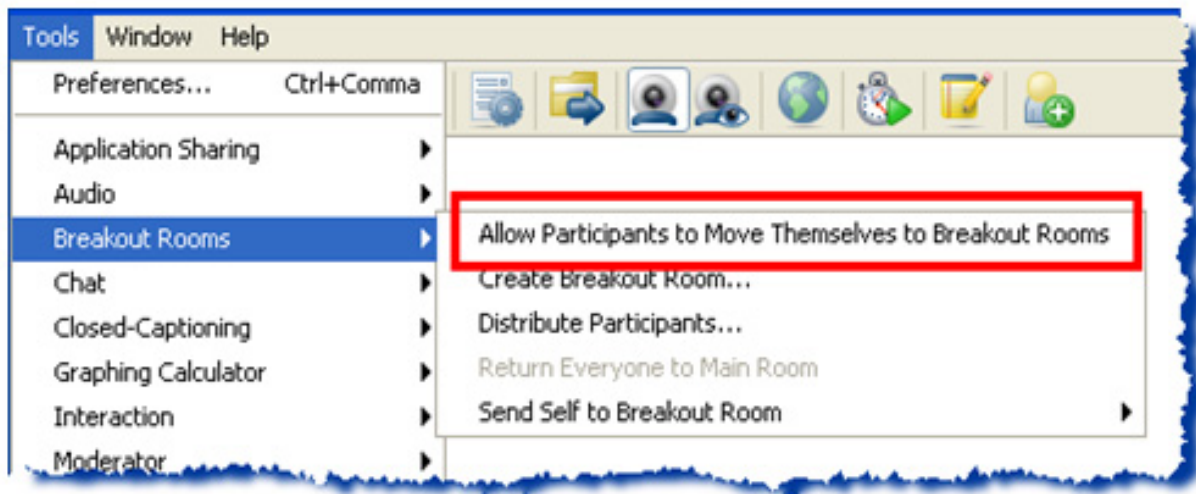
Tools Window Help

Preferences... Ctrl+Comma

Application Sharing
Audio
Breakout Rooms
Chat
Closed-Captioning
Graphing Calculator
Interaction
Moderator

Allow Participants to Move Themselves to Breakout Rooms
Create Breakout Room...
Distribute Participants...
Return Everyone to Main Room
Send Self to Breakout Room